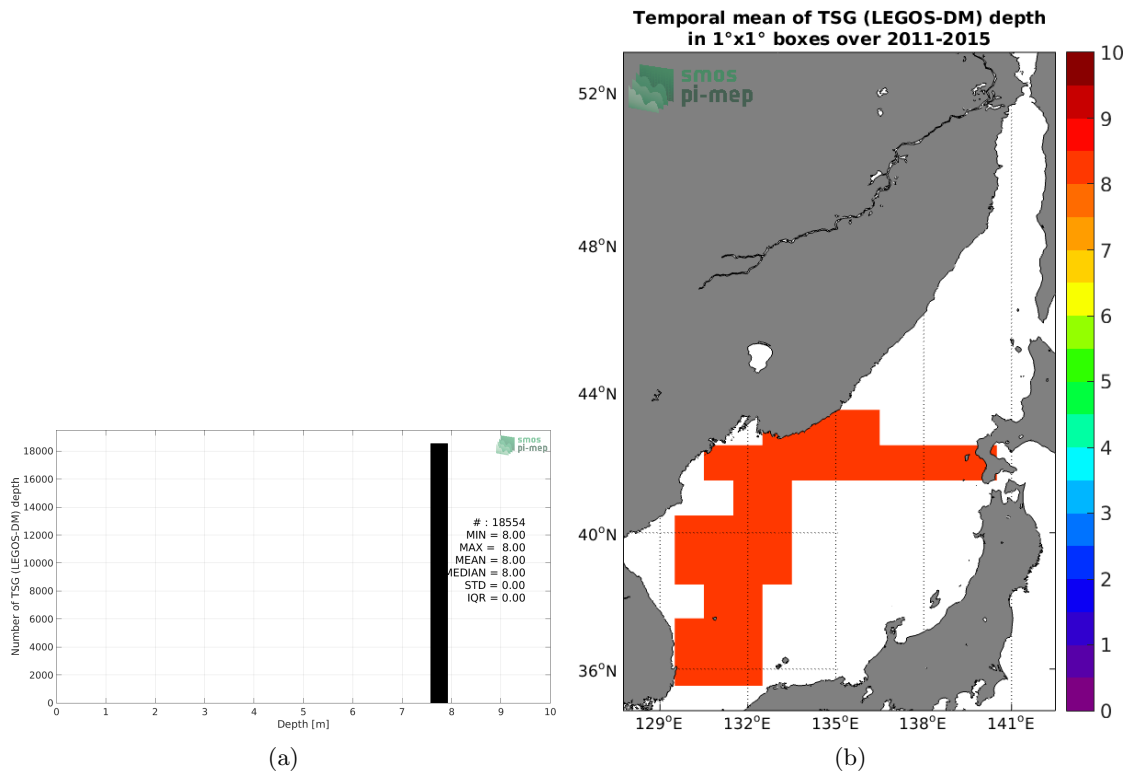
smos
pi-mep

Number of TSG (LEGOS-DM) depth

18000
16000
14000
12000
10000
8000
6000
4000
2000
0

# : 18554
MIN = 8.00
MAX = 8.00
MEAN = 8.00
MEDIAN = 8.00
STD = 0.00
IQR = 0.00

0 1 2 3 4 5 6 7 8 9 10
Depth [m]

(a)

Temporal mean of TSG (LEGOS-DM) depth
in 1°x1° boxes over 2011-2015

smos
pi-mep

52°N
48°N
44°N
40°N
36°N

129°E 132°E 135°E 138°E 141°E

10
9
8
7
6
5
4
3
2
1
0

(b)